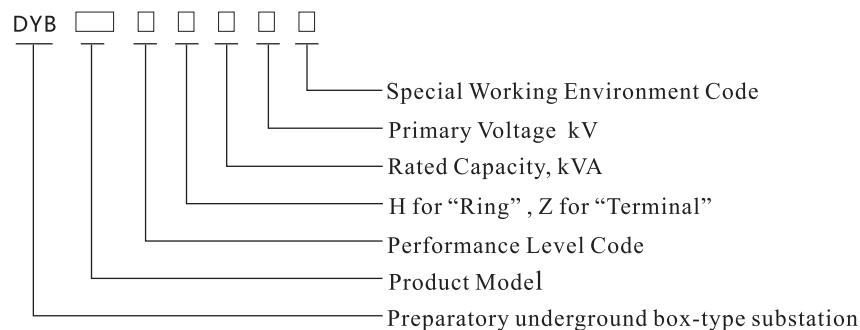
DYB □ □ □ □ □ □

Special Working Environment Code
Primary Voltage kV
Rated Capacity, kVA
H for "Ring" , Z for "Terminal"
Performance Level Code
Product Model
Preparatory underground box-type substation